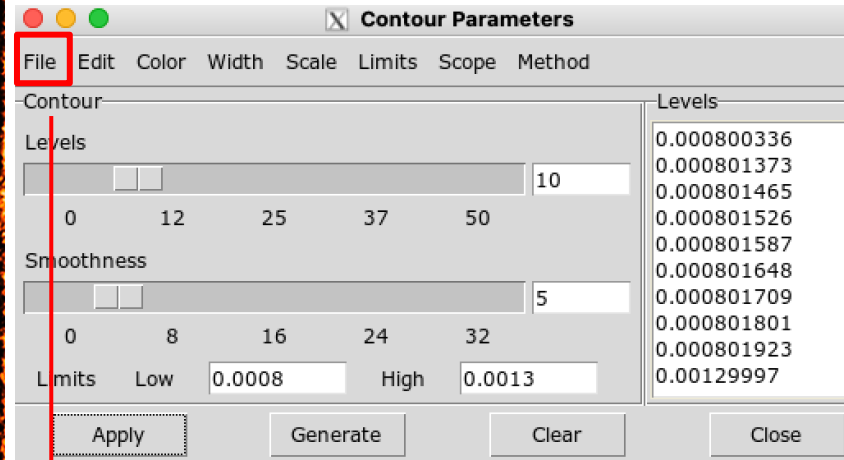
Contour Parameters

File Edit Color Width Scale Limits Scope Method

Contour

Levels

10

0 12 25 37 50

Smoothness

5

0 8 16 24 32

Limits Low 0.0008 High 0.0013

Levels

0.000800336
0.000801373
0.000801465
0.000801526
0.000801587
0.000801648
0.000801709
0.000801801
0.000801923
0.00129997

Apply Generate Clear Close